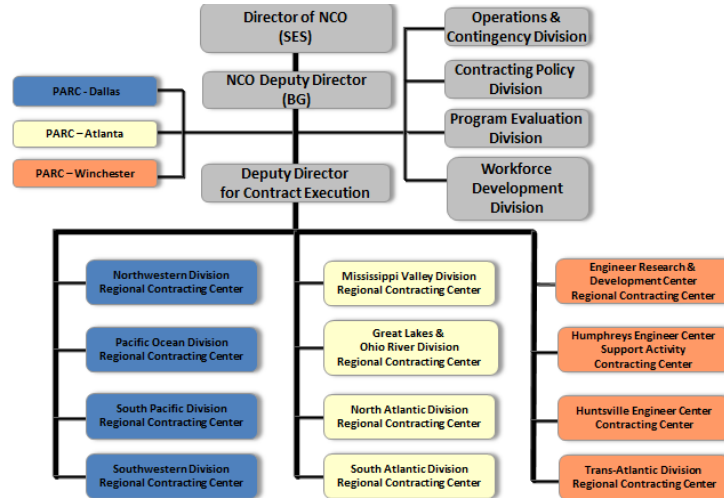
Director of NCO (SES)

NCO Deputy Director (BG)

Deputy Director for Contract Execution

Operations & Contingency Division

Contracting Policy Division

Program Evaluation Division

Workforce Development Division

PARC - Dallas

PARC – Atlanta

PARC – Winchester

Northwestern Division Regional Contracting Center

Pacific Ocean Division Regional Contracting Center

South Pacific Division Regional Contracting Center

Southwestern Division Regional Contracting Center

Mississippi Valley Division Regional Contracting Center

Great Lakes & Ohio River Division Regional Contracting Center

North Atlantic Division Regional Contracting Center

South Atlantic Division Regional Contracting Center

Engineer Research & Development Center Regional Contracting Center

Humphreys Engineer Center Support Activity Contracting Center

Huntsville Engineer Center Contracting Center

Trans-Atlantic Division Regional Contracting Center